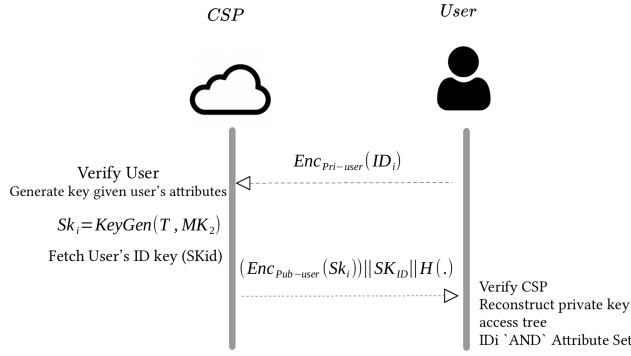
$CSP$

$User$

$Enc_{Pri-user}(ID_i)$

Verify User
Generate key given user's attributes

$Sk_i = KeyGen(T, MK_2)$

Fetch User's ID key (SKid)

$(Enc_{Pub-user}(Sk_i))||SK_{ID}||H(.)$

Verify CSP
Reconstruct private key
access tree
IDi `AND` Attribute Set